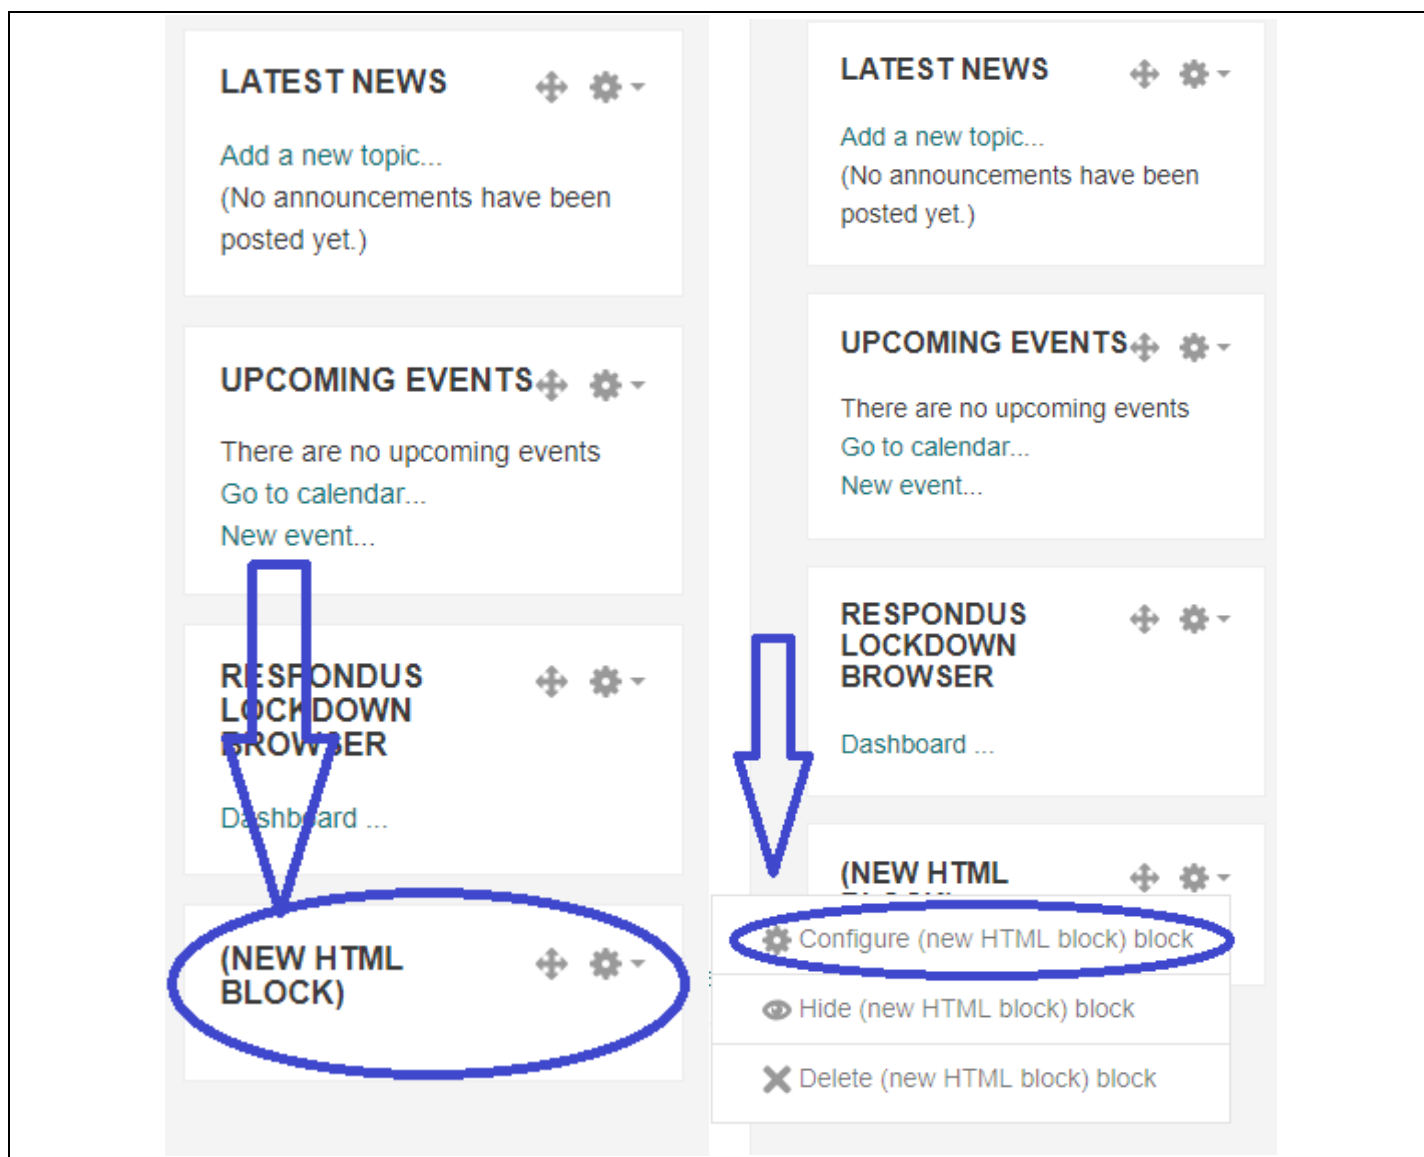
LATEST NEWS

Add a new topic...
(No announcements have been posted yet.)

UPCOMING EVENTS

There are no upcoming events
Go to calendar...
New event...

RESPONDUS LOCKDOWN BROWSER

Dashboard ...

(NEW HTML BLOCK)

LATEST NEWS

Add a new topic...
(No announcements have been posted yet.)

UPCOMING EVENTS

There are no upcoming events
Go to calendar...
New event...

RESPONDUS LOCKDOWN BROWSER

Dashboard ...

(NEW HTML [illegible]

Configure (new HTML block) block
Hide (new HTML block) block
Delete (new HTML block) block